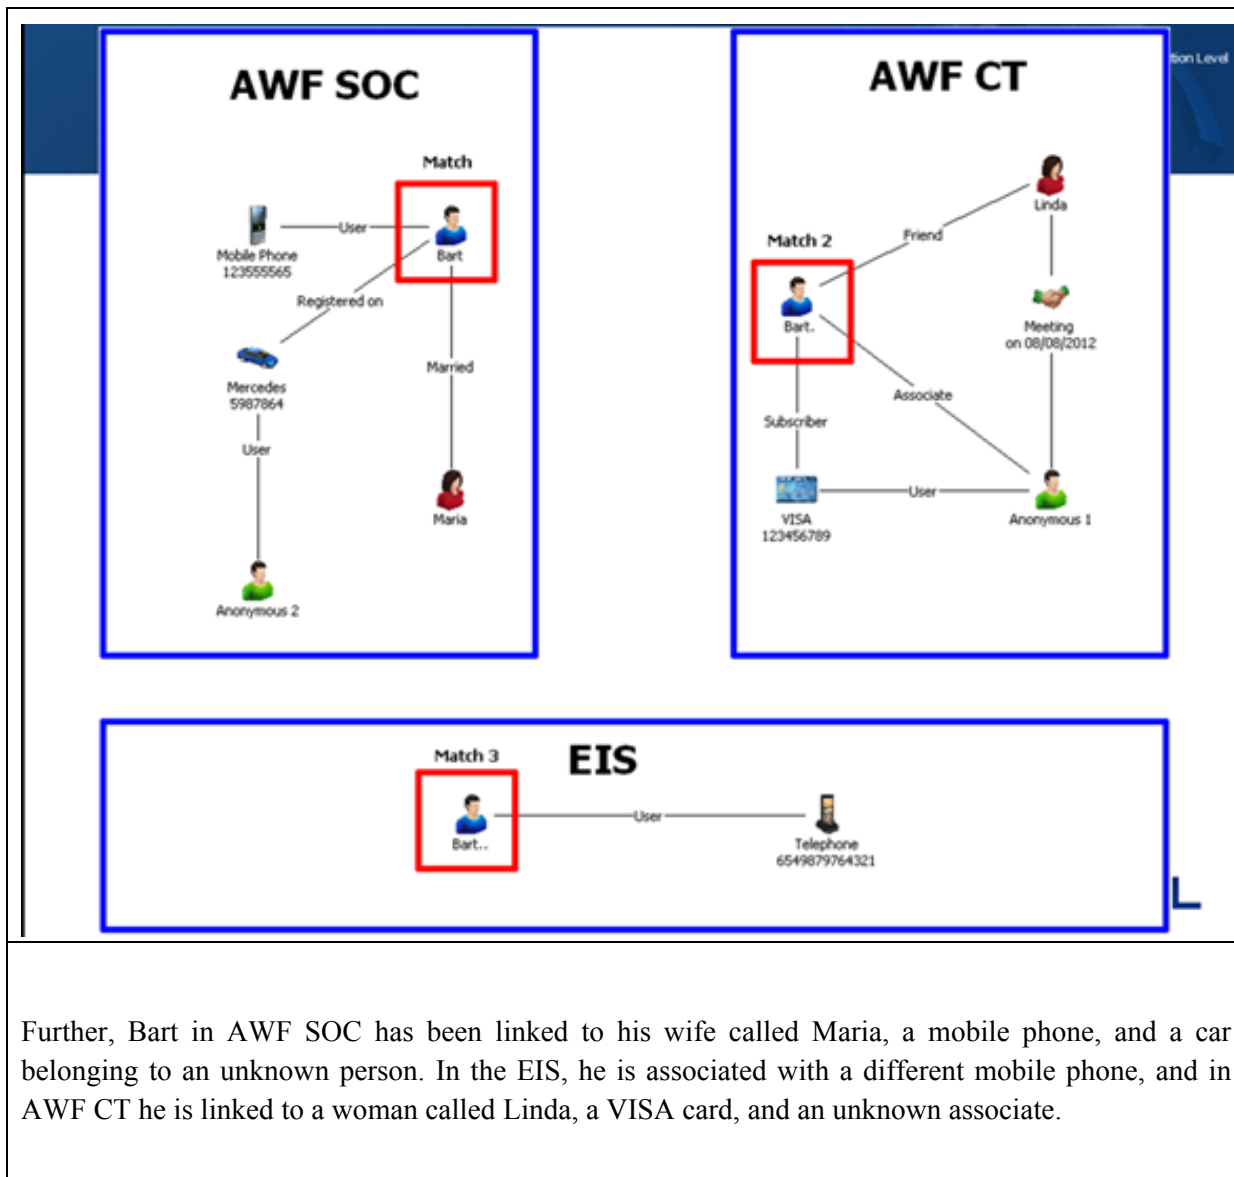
tion Level

AWF SOC

Match

Mobile Phone
123555565

User

Bart

Registered on

Mercedes
5987864

Married

User

Maria

Anonymous 2

AWF CT

Linda

Match 2

Friend

Bart.

Meeting
on 08/08/2012

Associate

Subscriber

VISA
123456789

User

Anonymous 1

Match 3

EIS

Bart..

User

Telephone
6549879764321

L

Further, Bart in AWF SOC has been linked to his wife called Maria, a mobile phone, and a car belonging to an unknown person. In the EIS, he is associated with a different mobile phone, and in AWF CT he is linked to a woman called Linda, a VISA card, and an unknown associate.